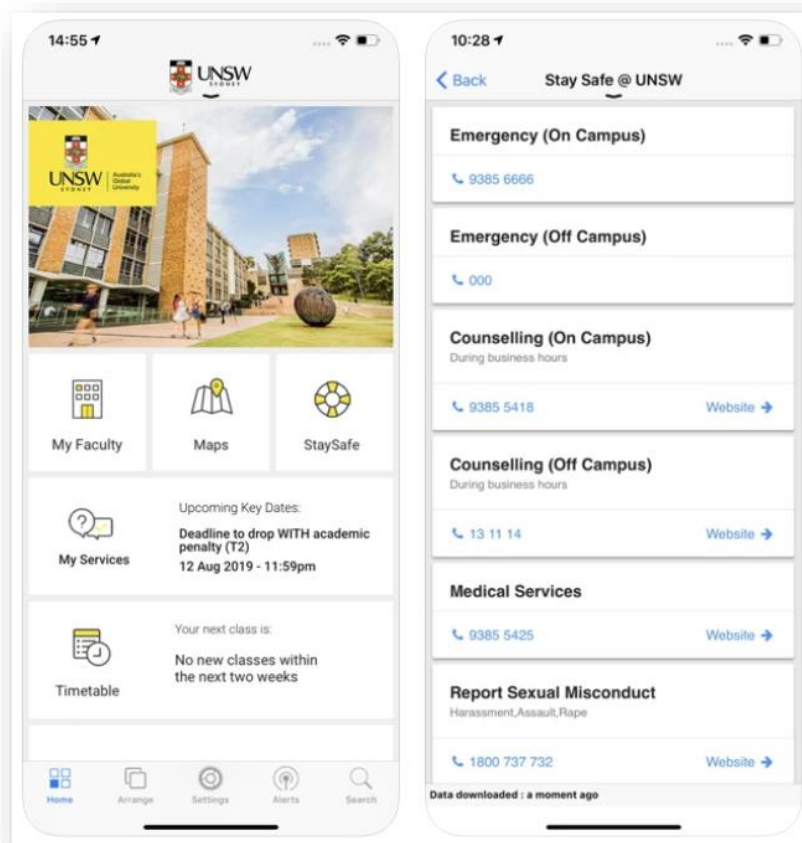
14:55

UNSW

UNSW SYDNEY Australia's Global University

My Faculty

Maps

StaySafe

My Services

Upcoming Key Dates:

Deadline to drop WITH academic penalty (T2)

12 Aug 2019 - 11:59pm

Timetable

Your next class is:

No new classes within the next two weeks

Home Arrange Settings Alerts Search

10:28

Back Stay Safe @ UNSW

Emergency (On Campus)

9385 6666

Emergency (Off Campus)

000

Counselling (On Campus)

During business hours

9385 5418 Website

Counselling (Off Campus)

During business hours

13 11 14 Website

Medical Services

9385 5425 Website

Report Sexual Misconduct

Harassment,Assault,Rape

1800 737 732 Website

Data downloaded : a moment ago